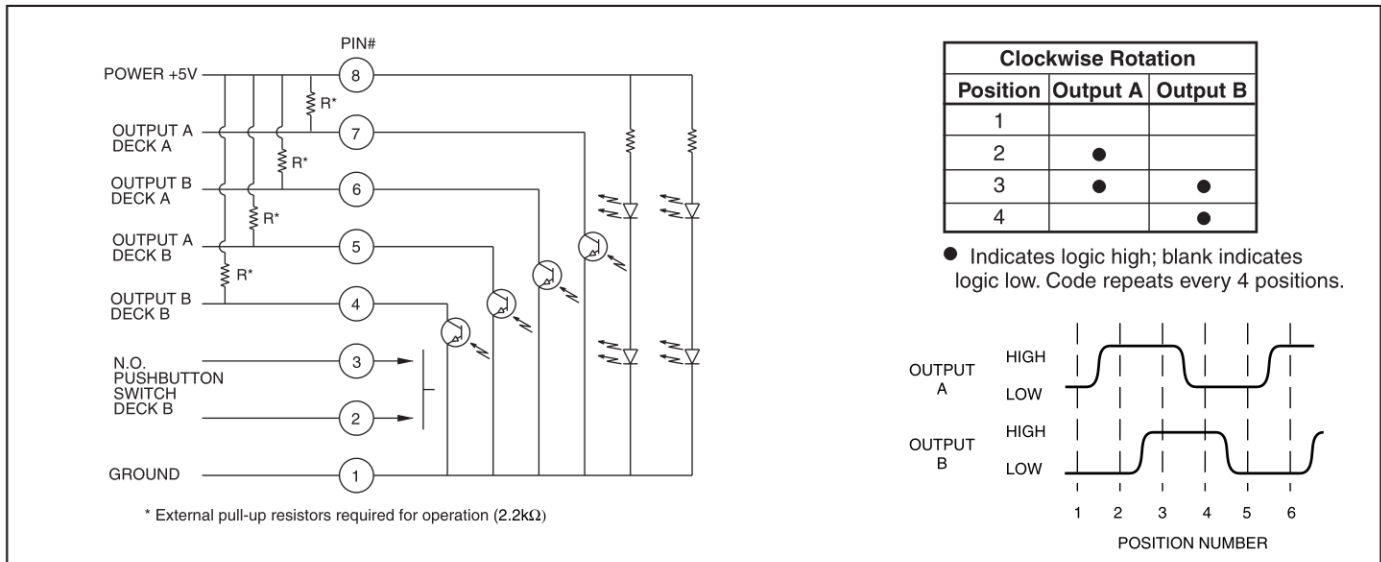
PIN#

POWER +5V
8
R*
OUTPUT A DECK A
7
R*
OUTPUT B DECK A
6
R*
OUTPUT A DECK B
5
R*
OUTPUT B DECK B
4
N.O. PUSHBUTTON SWITCH DECK B
3
2
GROUND
1

* External pull-up resistors required for operation (2.2k$\Omega$)

| Clockwise Rotation | | |
|---|---|---|
| Position | Output A | Output B |
| 1 | | |
| 2 | ● | |
| 3 | ● | ● |
| 4 | | ● |

● Indicates logic high; blank indicates logic low. Code repeats every 4 positions.

OUTPUT A
HIGH
LOW
OUTPUT B
HIGH
LOW
1 2 3 4 5 6
POSITION NUMBER